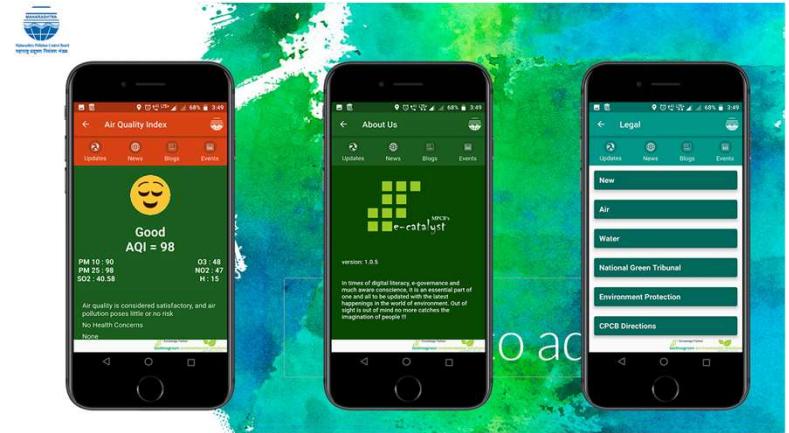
MAHARASHTRA
Maharashtra Pollution Control Board
महाराष्ट्र प्रदूषण नियंत्रण मंडळ

68% 3:49
Air Quality Index
Updates News Blogs Events
Good
AQI = 98
PM 10 : 90
PM 25 : 98
SO2 : 40.58
O3 : 48
NO2 : 47
H : 15
Air quality is considered satisfactory, and air pollution poses little or no risk
No Health Concerns
None

68% 3:49
About Us
Updates News Blogs Events
MPCB's
e-catalyst
version: 1.0.5
In times of digital literacy, e-governance and much aware conscience, it is an essential part of one and all to be updated with the latest happenings in the world of environment. Out of sight is out of mind no more catches the imagination of people !!

68% 3:49
Legal
Updates News Blogs Events
New
Air
Water
National Green Tribunal
Environment Protection
CPCB Directions

o ac